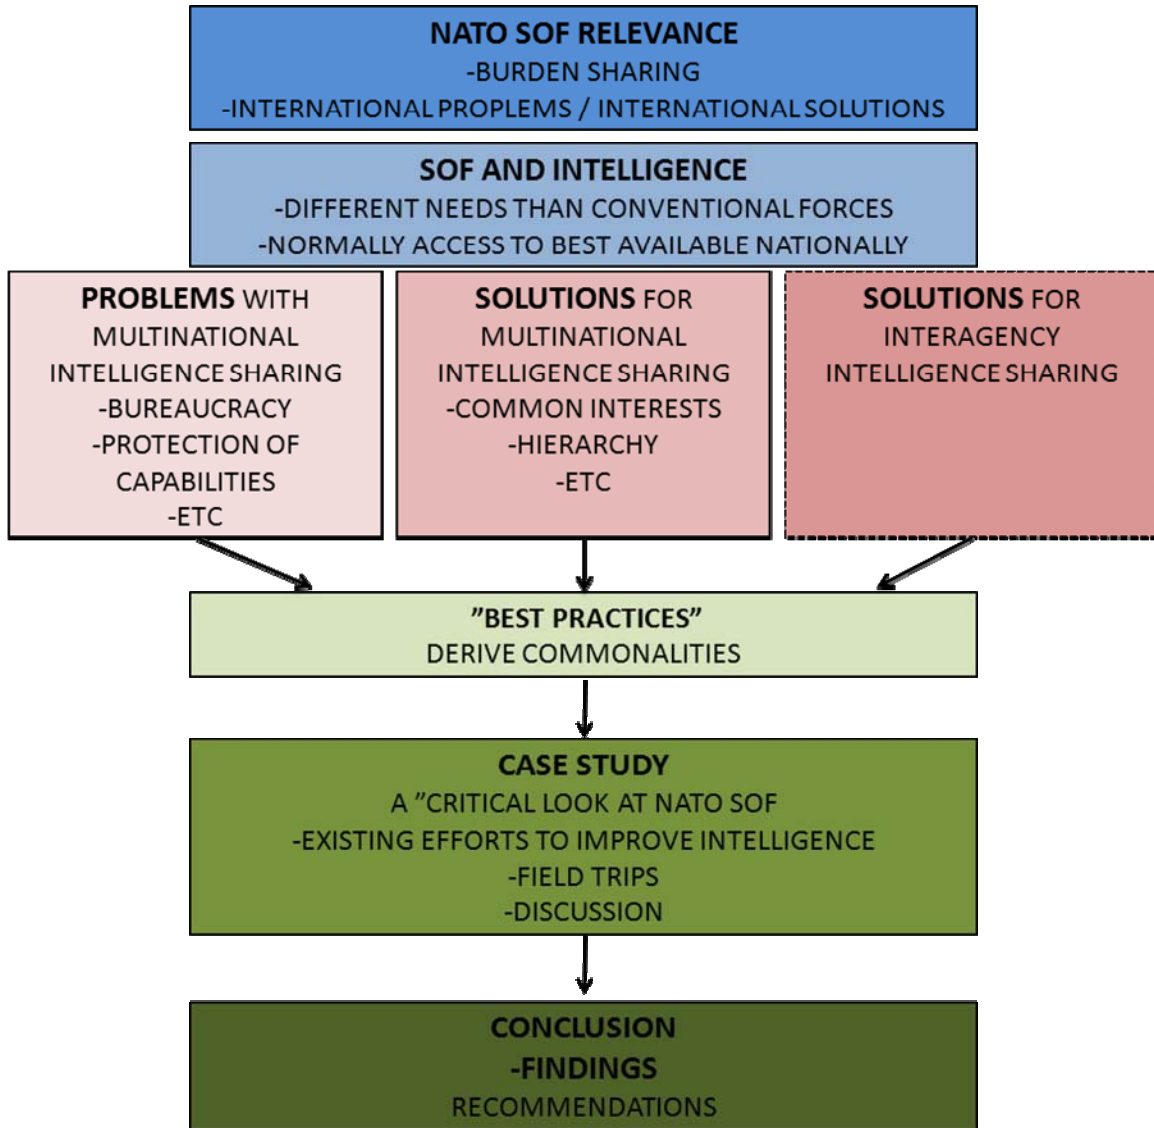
NATO SOF RELEVANCE
-BURDEN SHARING
-INTERNATIONAL PROPLEMS / INTERNATIONAL SOLUTIONS

SOF AND INTELLIGENCE
-DIFFERENT NEEDS THAN CONVENTIONAL FORCES
-NORMALLY ACCESS TO BEST AVAILABLE NATIONALLY

PROBLEMS WITH MULTINATIONAL INTELLIGENCE SHARING
-BUREAUCRACY
-PROTECTION OF CAPABILITIES
-ETC

SOLUTIONS FOR MULTINATIONAL INTELLIGENCE SHARING
-COMMON INTERESTS
-HIERARCHY
-ETC

SOLUTIONS FOR INTERAGENCY INTELLIGENCE SHARING

"BEST PRACTICES"
DERIVE COMMONALITIES

CASE STUDY
A "CRITICAL LOOK AT NATO SOF
-EXISTING EFFORTS TO IMPROVE INTELLIGENCE
-FIELD TRIPS
-DISCUSSION

CONCLUSION
-FINDINGS
RECOMMENDATIONS